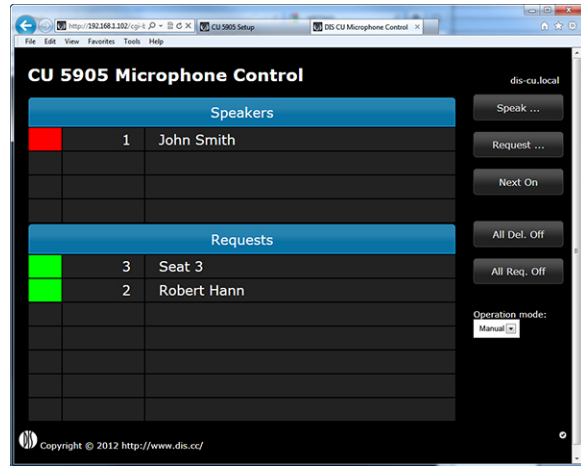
http://192.168.1.102/cgi-t CU 5905 Setup DIS CU Microphone Control ×

File Edit View Favorites Tools Help

CU 5905 Microphone Control

dis-cu.local

Speakers

| | | |
|---|---|---|
| | 1 | John Smith |
| | | |
| | | |
| | | |

Requests

| | | |
|---|---|---|
| | 3 | Seat 3 |
| | 2 | Robert Hann |
| | | |
| | | |
| | | |
| | | |
| | | |

Speak ...

Request ...

Next On

All Del. Off

All Req. Off

Operation mode:

Manual

Copyright © 2012 http://www.dis.cc/